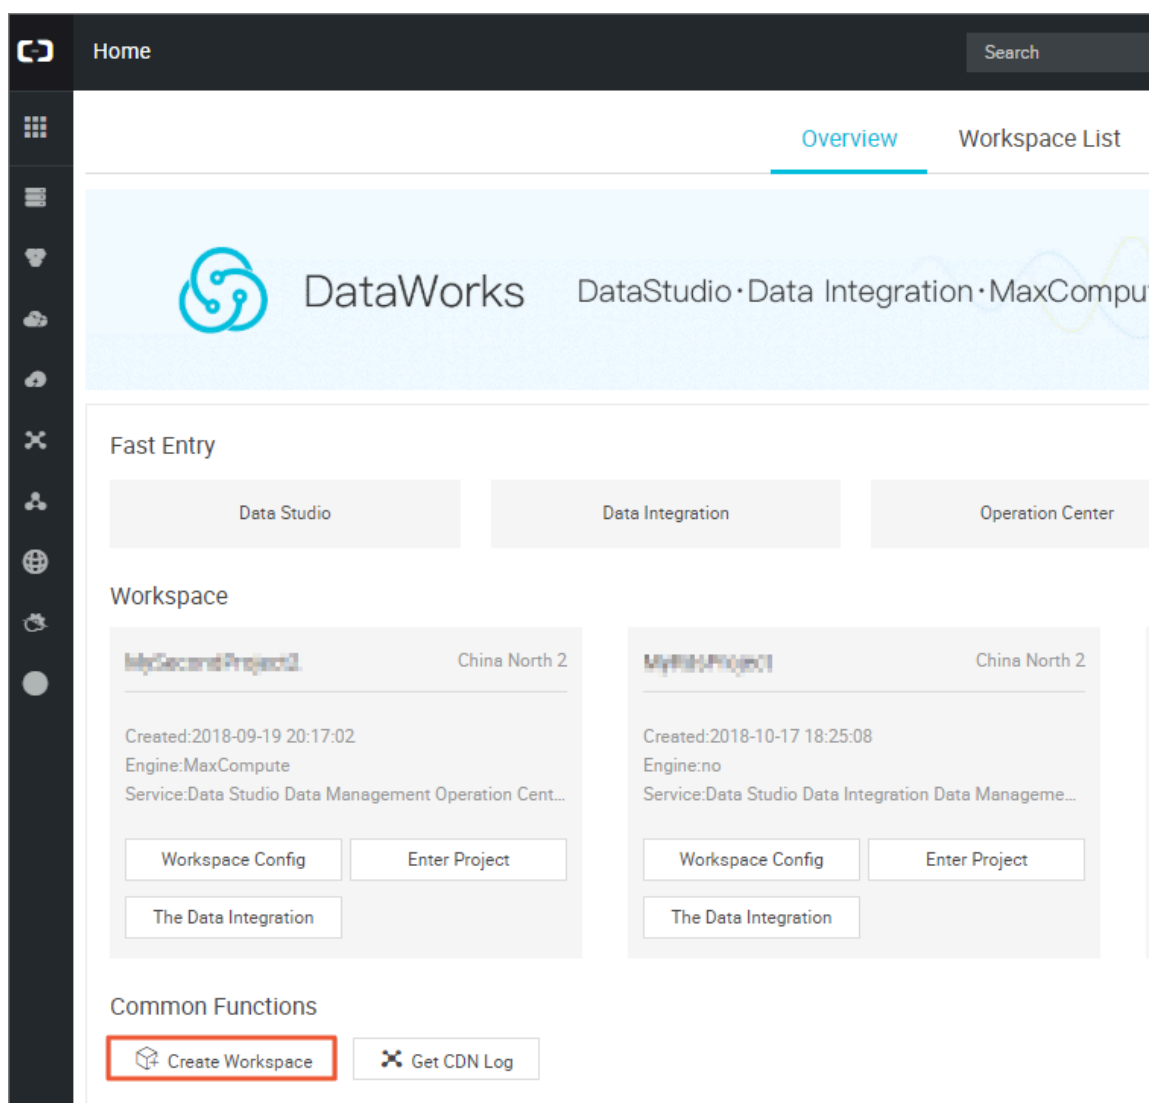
Home

Search

Overview

Workspace List

DataWorks

DataStudio·Data Integration·MaxCompu

Fast Entry

Data Studio

Data Integration

Operation Center

Workspace

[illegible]

China North 2

Created:2018-09-19 20:17:02

Engine:MaxCompute

Service:Data Studio Data Management Operation Cent...

Workspace Config

Enter Project

The Data Integration

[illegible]

China North 2

Created:2018-10-17 18:25:08

Engine:no

Service:Data Studio Data Integration Data Manageme...

Workspace Config

Enter Project

The Data Integration

Common Functions

Create Workspace

Get CDN Log